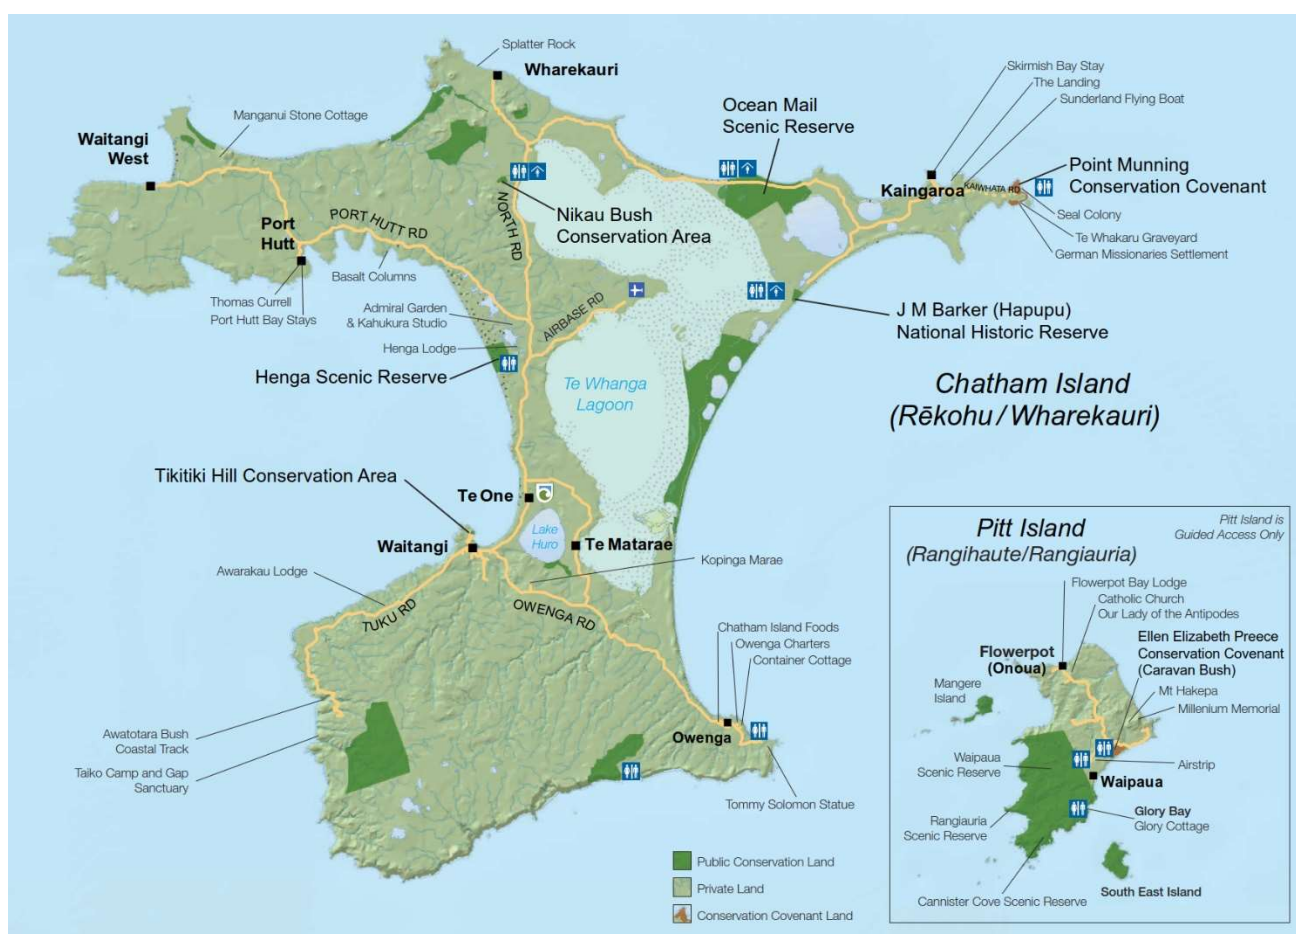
Splatter Rock
Wharekauri
Manganui Stone Cottage
Waitangi West
Ocean Mail Scenic Reserve
Skirmish Bay Stay
The Landing
Sunderland Flying Boat
Point Munning Conservation Covenant
Kaingaroa
KAIWHATA RD
Seal Colony
Te Whakaru Graveyard
German Missionaries Settlement
Nikau Bush Conservation Area
NORTH RD
Port Hutt
PORT HUTT RD
Basalt Columns
Thomas Currell
Port Hutt Bay Stays
Admiral Garden & Kahukura Studio
AIRBASE RD
J M Barker (Hapupu) National Historic Reserve
Henga Lodge
Henga Scenic Reserve
Te Whanga Lagoon
Chatham Island (Rēkohu / Wharekauri)
Tikitiki Hill Conservation Area
Te One
Lake Huro
Waitangi
Te Matarae
Kopinga Marae
Awarakau Lodge
TUKU RD
OWENGA RD
Chatham Island Foods
Owenga Charters
Container Cottage
Awatotara Bush Coastal Track
Taiko Camp and Gap Sanctuary
Owenga
Tommy Solomon Statue
Public Conservation Land
Private Land
Conservation Covenant Land
Pitt Island (Rangihaute/Rangiauria)
Pitt Island is Guided Access Only
Flowerpot Bay Lodge
Catholic Church
Our Lady of the Antipodes
Ellen Elizabeth Preece Conservation Covenant (Caravan Bush)
Flowerpot (Onoua)
Mangere Island
Mt Hakepa
Millenium Memorial
Waipaua Scenic Reserve
Airstrip
Waipaua
Rangiauria Scenic Reserve
Glory Bay
Glory Cottage
South East Island
Cannister Cove Scenic Reserve